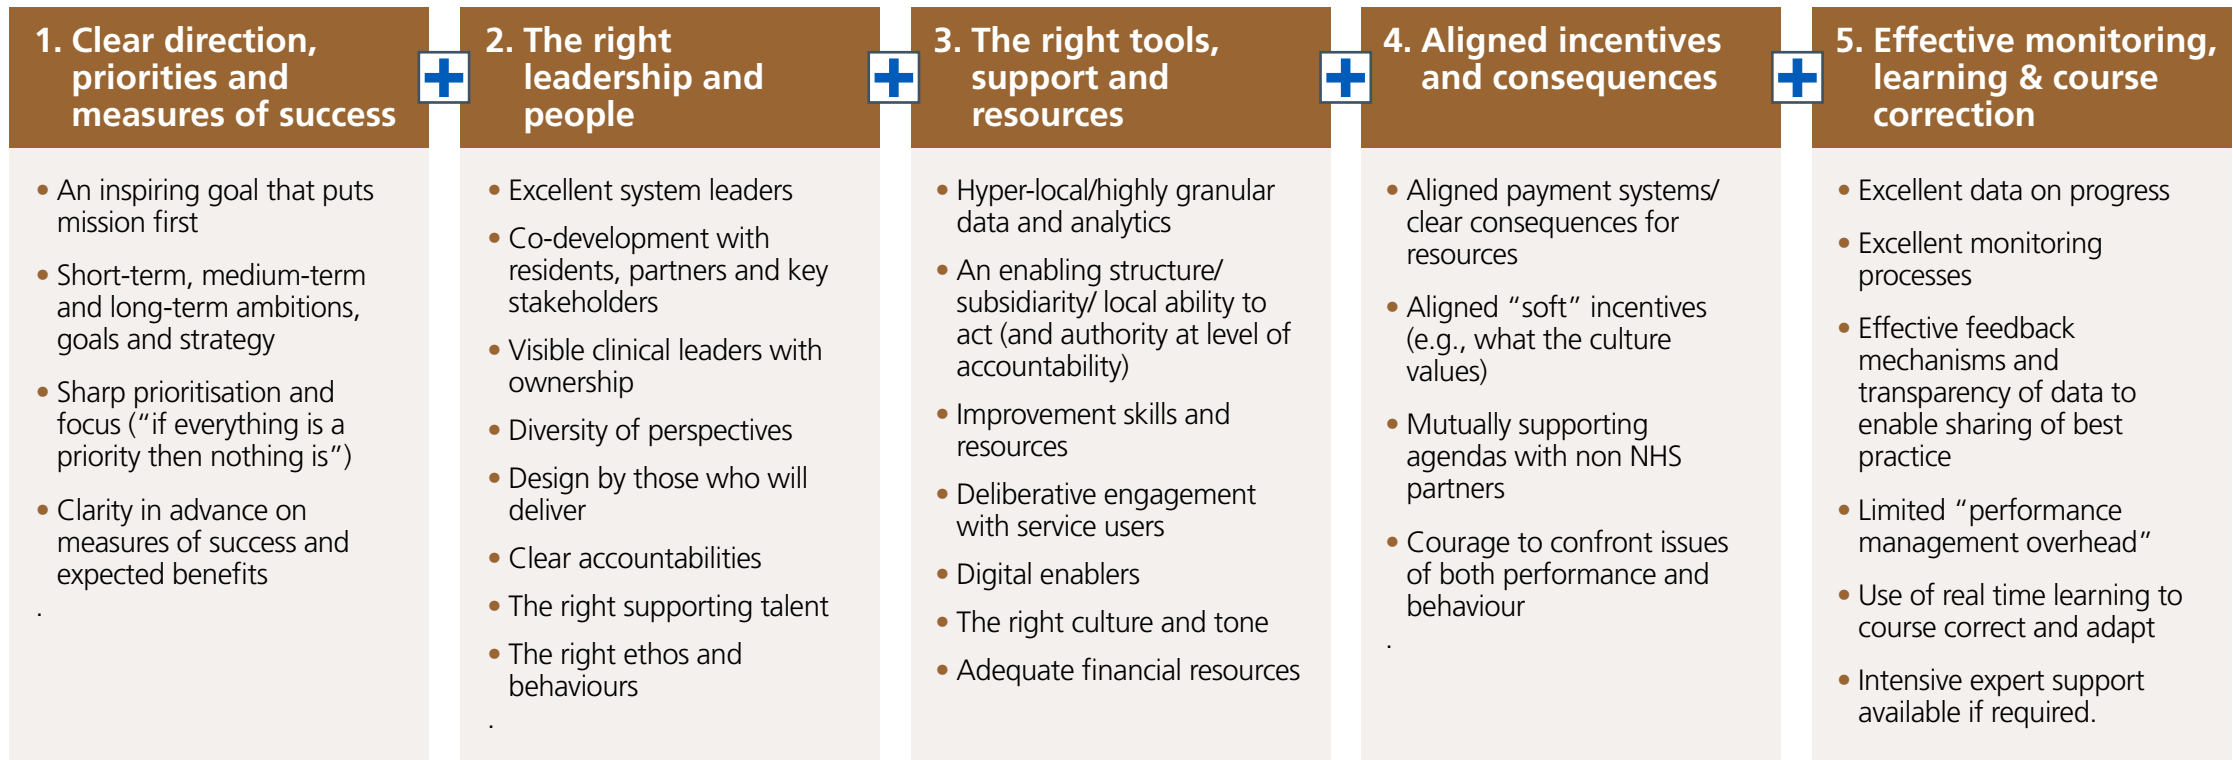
1. Clear direction, priorities and measures of success

• An inspiring goal that puts mission first

• Short-term, medium-term and long-term ambitions, goals and strategy

• Sharp prioritisation and focus (“if everything is a priority then nothing is”)

• Clarity in advance on measures of success and expected benefits

.

+

2. The right leadership and people

• Excellent system leaders

• Co-development with residents, partners and key stakeholders

• Visible clinical leaders with ownership

• Diversity of perspectives

• Design by those who will deliver

• Clear accountabilities

• The right supporting talent

• The right ethos and behaviours

.

+

3. The right tools, support and resources

• Hyper-local/highly granular data and analytics

• An enabling structure/ subsidiarity/ local ability to act (and authority at level of accountability)

• Improvement skills and resources

• Deliberative engagement with service users

• Digital enablers

• The right culture and tone

• Adequate financial resources

+

4. Aligned incentives and consequences

• Aligned payment systems/ clear consequences for resources

• Aligned “soft” incentives (e.g., what the culture values)

• Mutually supporting agendas with non NHS partners

• Courage to confront issues of both performance and behaviour

.

+

5. Effective monitoring, learning & course correction

• Excellent data on progress

• Excellent monitoring processes

• Effective feedback mechanisms and transparency of data to enable sharing of best practice

• Limited “performance management overhead”

• Use of real time learning to course correct and adapt

• Intensive expert support available if required.